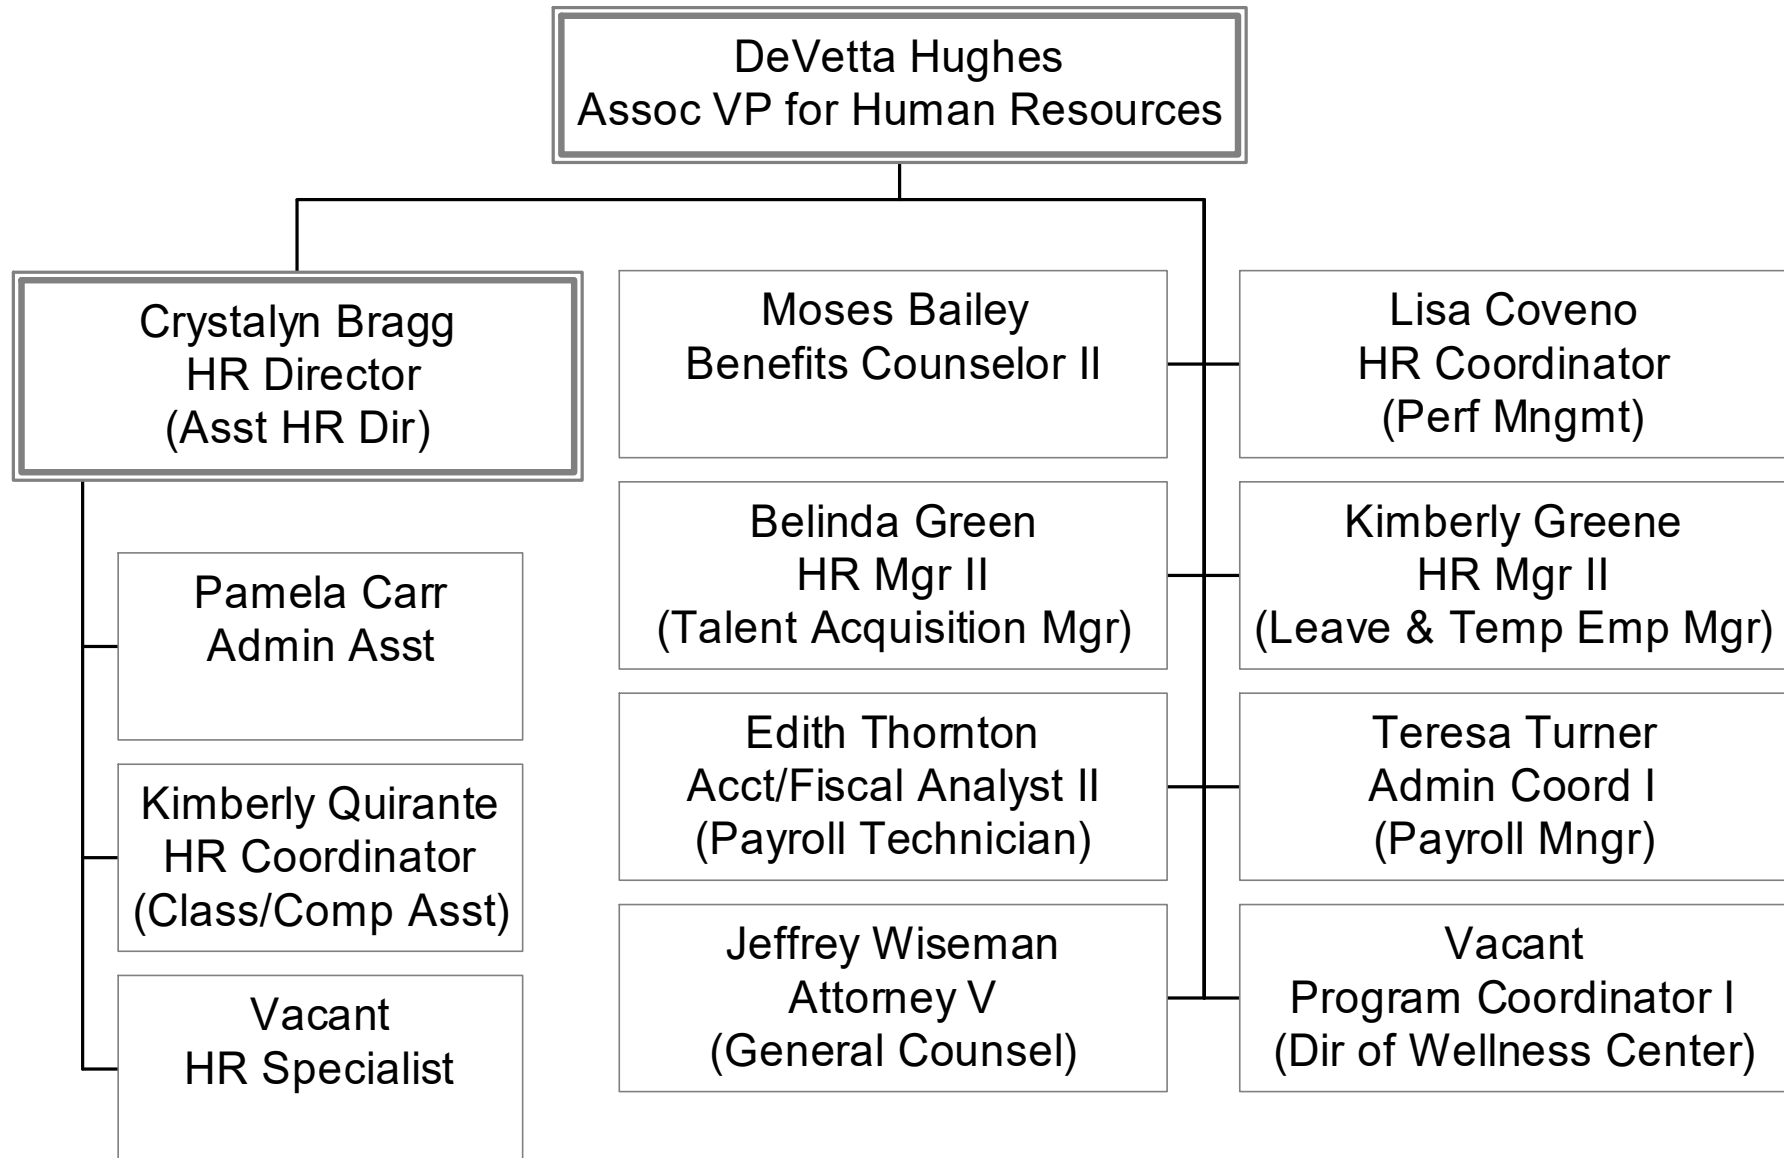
DeVetta Hughes
Assoc VP for Human Resources

Crystalyn Bragg
HR Director
(Asst HR Dir)

Pamela Carr
Admin Asst

Kimberly Quirante
HR Coordinator
(Class/Comp Asst)

Vacant
HR Specialist

Moses Bailey
Benefits Counselor II

Lisa Coveno
HR Coordinator
(Perf Mngmt)

Belinda Green
HR Mgr II
(Talent Acquisition Mgr)

Kimberly Greene
HR Mgr II
(Leave & Temp Emp Mgr)

Edith Thornton
Acct/Fiscal Analyst II
(Payroll Technician)

Teresa Turner
Admin Coord I
(Payroll Mngr)

Jeffrey Wiseman
Attorney V
(General Counsel)

Vacant
Program Coordinator I
(Dir of Wellness Center)